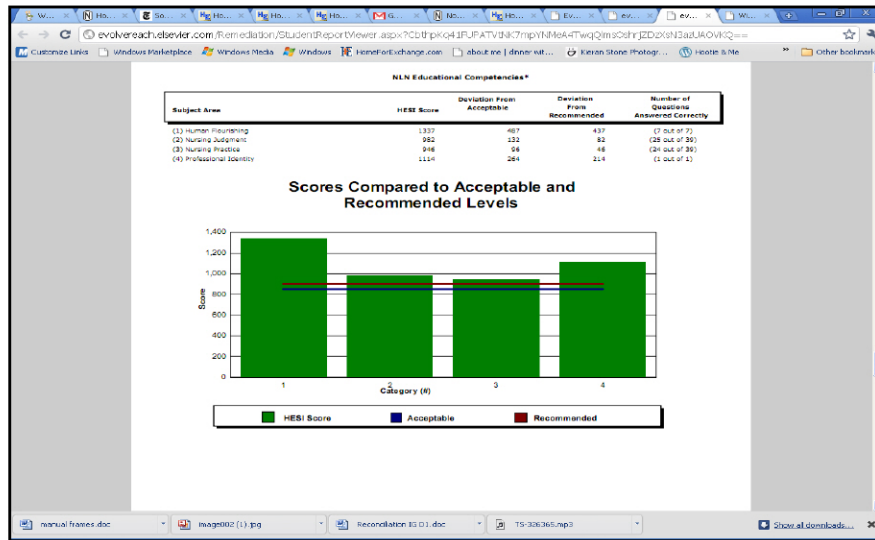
W... | Ho... | So... | Ho... | Ho... | Ho... | G... | No... | Ho... | Ev... | ev... | ev... | Wi...

evolvereach.elsevier.com/Remediation/StudentReportViewer.aspx?Cbthpkq4IFUPATVtNK7mpYNMeA4TwqQimsOshrjZDzXsN3azUAOvKQ==

Customize Links | Windows Marketplace | Windows Media | Windows | HomeForExchange.com | about me | dinner wit... | Kieran Stone Photogr... | Heatie & Me | » | Other bookmarks

NLN Educational Competencies*

| Subject Area | HESI Score | Deviation From Acceptable | Deviation From Recommended | Number of Questions Answered Correctly |
|---|---|---|---|---|
| (1) Human Flourishing | 1337 | 487 | 437 | (7 out of 7) |
| (2) Nursing Judgment | 982 | 132 | 82 | (25 out of 39) |
| (3) Nursing Practice | 946 | 96 | 46 | (24 out of 39) |
| (4) Professional Identity | 1114 | 264 | 214 | (1 out of 1) |

Scores Compared to Acceptable and Recommended Levels

1,400
1,200
1,000
800
600
400
200
0
Score
1 2 3 4
Category (#)

HESI Score | Acceptable | Recommended

manual frames.doc | image002 (1).jpg | Reconciliation IG 01.doc | TS-326365.mp3 | Show all downloads...